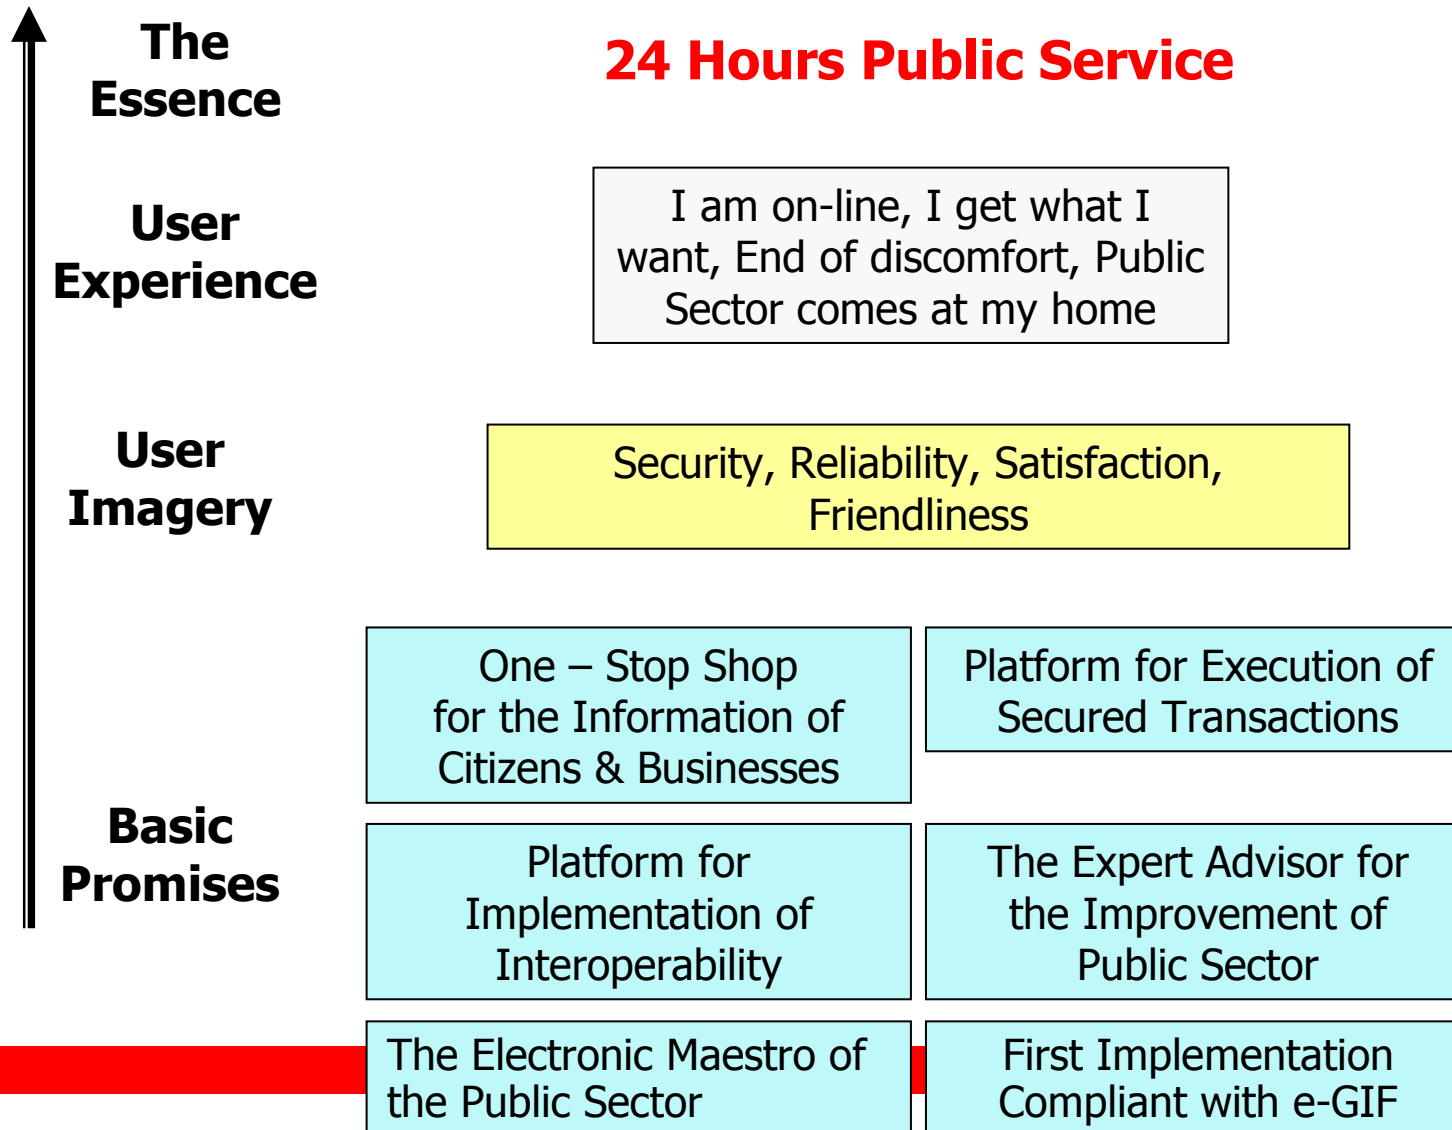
The Essence

24 Hours Public Service

User Experience

I am on-line, I get what I want, End of discomfort, Public Sector comes at my home

User Imagery

Security, Reliability, Satisfaction, Friendliness

One – Stop Shop for the Information of Citizens & Businesses

Platform for Execution of Secured Transactions

Basic Promises

Platform for Implementation of Interoperability

The Expert Advisor for the Improvement of Public Sector

The Electronic Maestro of the Public Sector

First Implementation Compliant with e-GIF